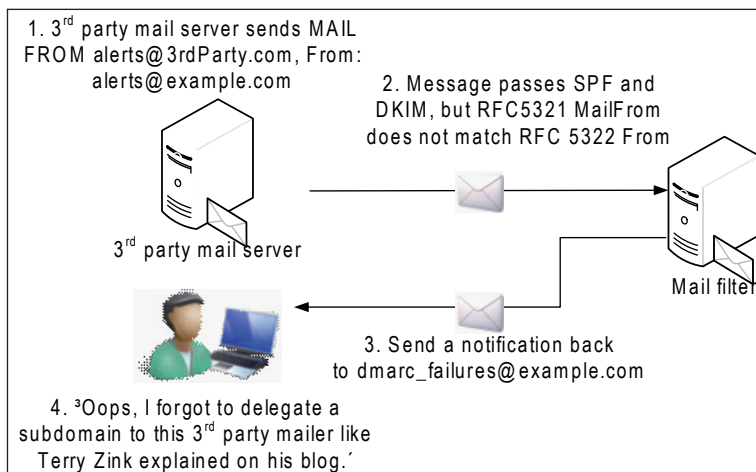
1. 3$^{rd}$ party mail server sends MAIL FROM alerts@3rdParty.com, From: alerts@example.com

2. Message passes SPF and DKIM, but RFC5321 MailFrom does not match RFC 5322 From

3$^{rd}$ party mail server

Mail filter

3. Send a notification back to dmarc_failures@example.com

4. ³Oops, I forgot to delegate a subdomain to this 3$^{rd}$ party mailer like Terry Zink explained on his blog.´